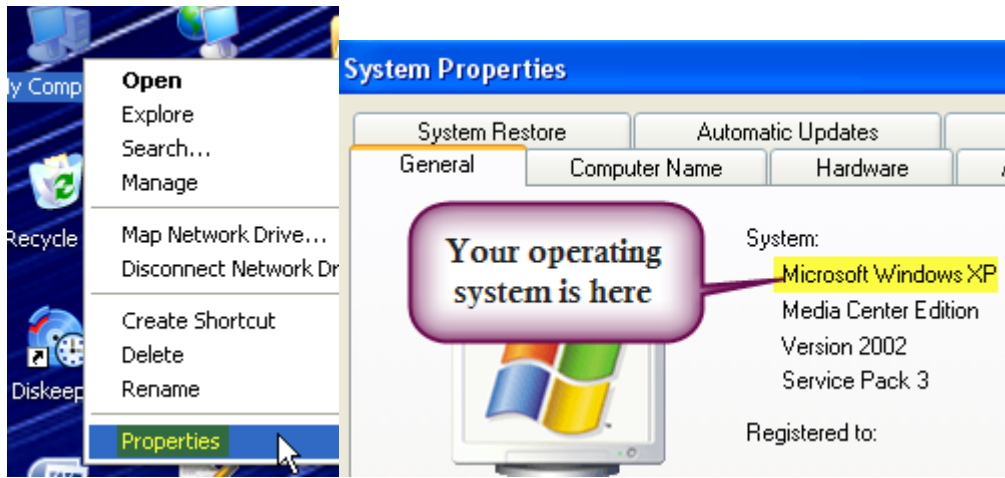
y Comp

Recycle

Diskeep

Open
Explore
Search...
Manage

Map Network Drive...
Disconnect Network Dr

Create Shortcut
Delete
Rename

Properties

System Properties

System Restore
Automatic Updates
General
Computer Name
Hardware

Your operating system is here

System:
Microsoft Windows XP
Media Center Edition
Version 2002
Service Pack 3

Registered to: